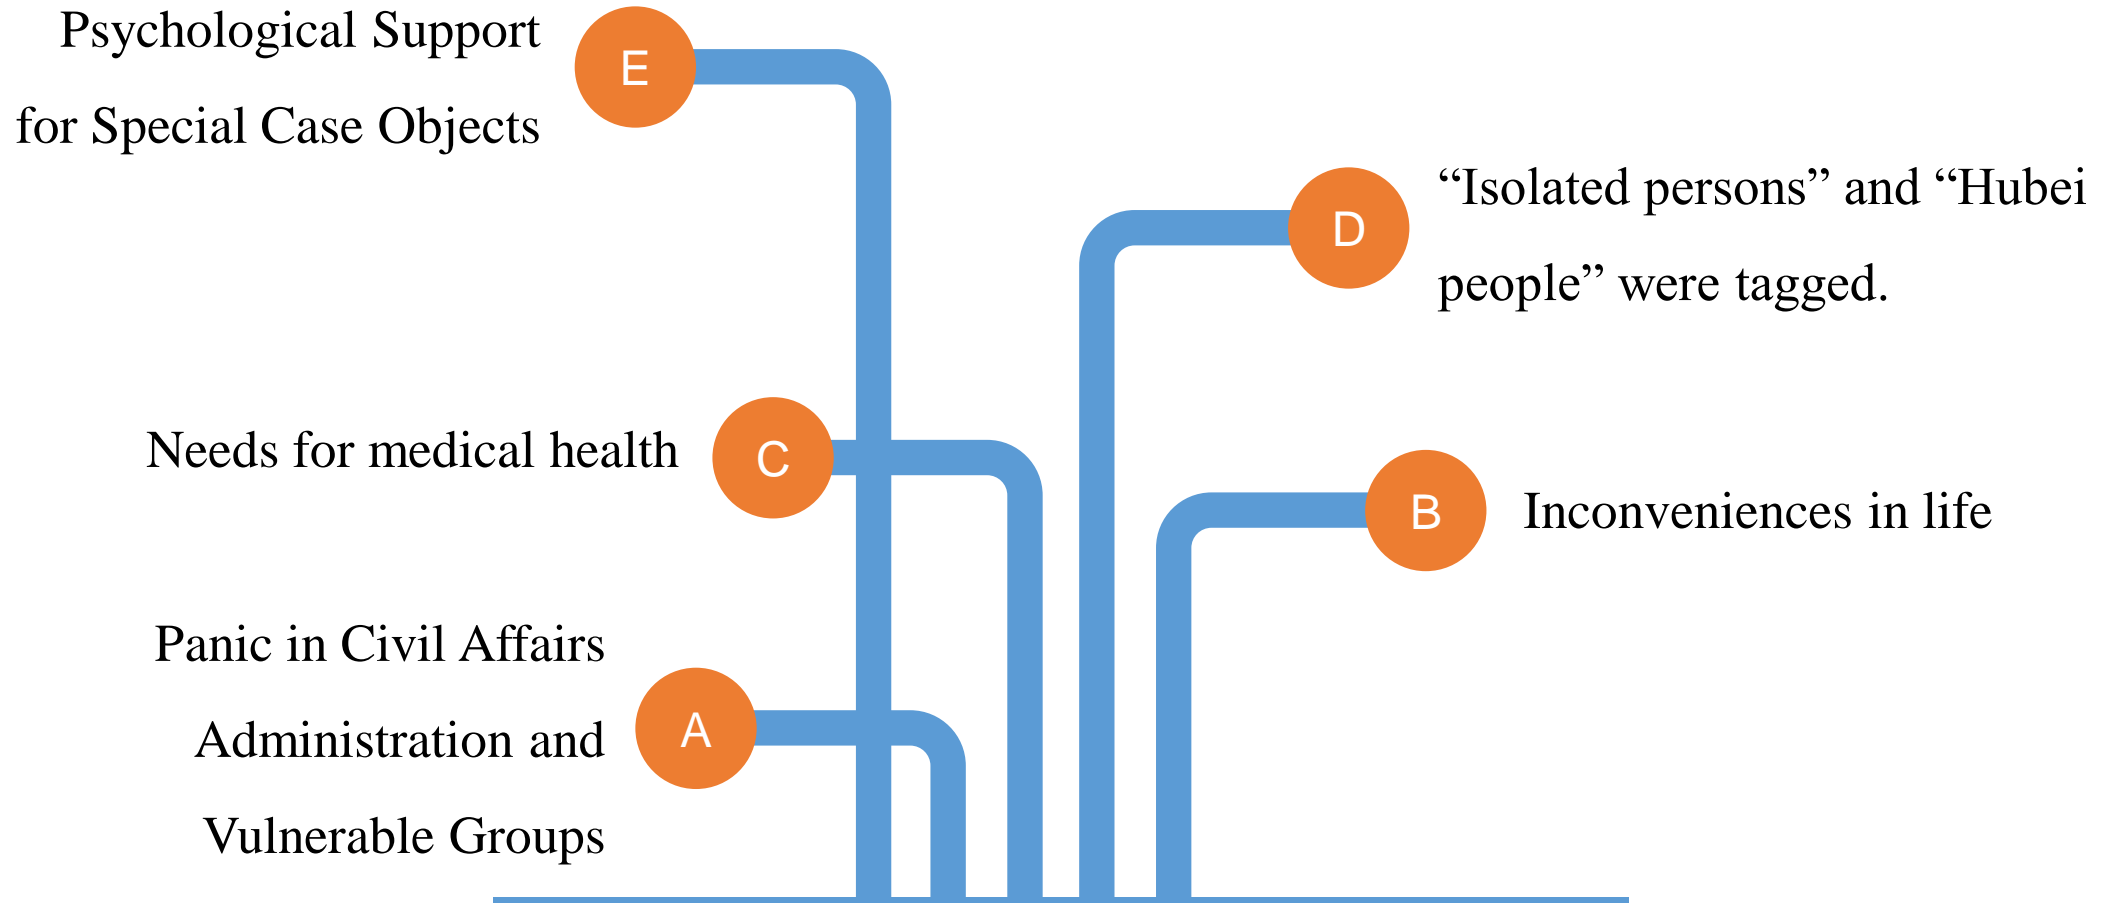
Psychological Support for Special Case Objects

E

D

"Isolated persons" and "Hubei people" were tagged.

Needs for medical health

C

B

Inconveniences in life

Panic in Civil Affairs Administration and Vulnerable Groups

A